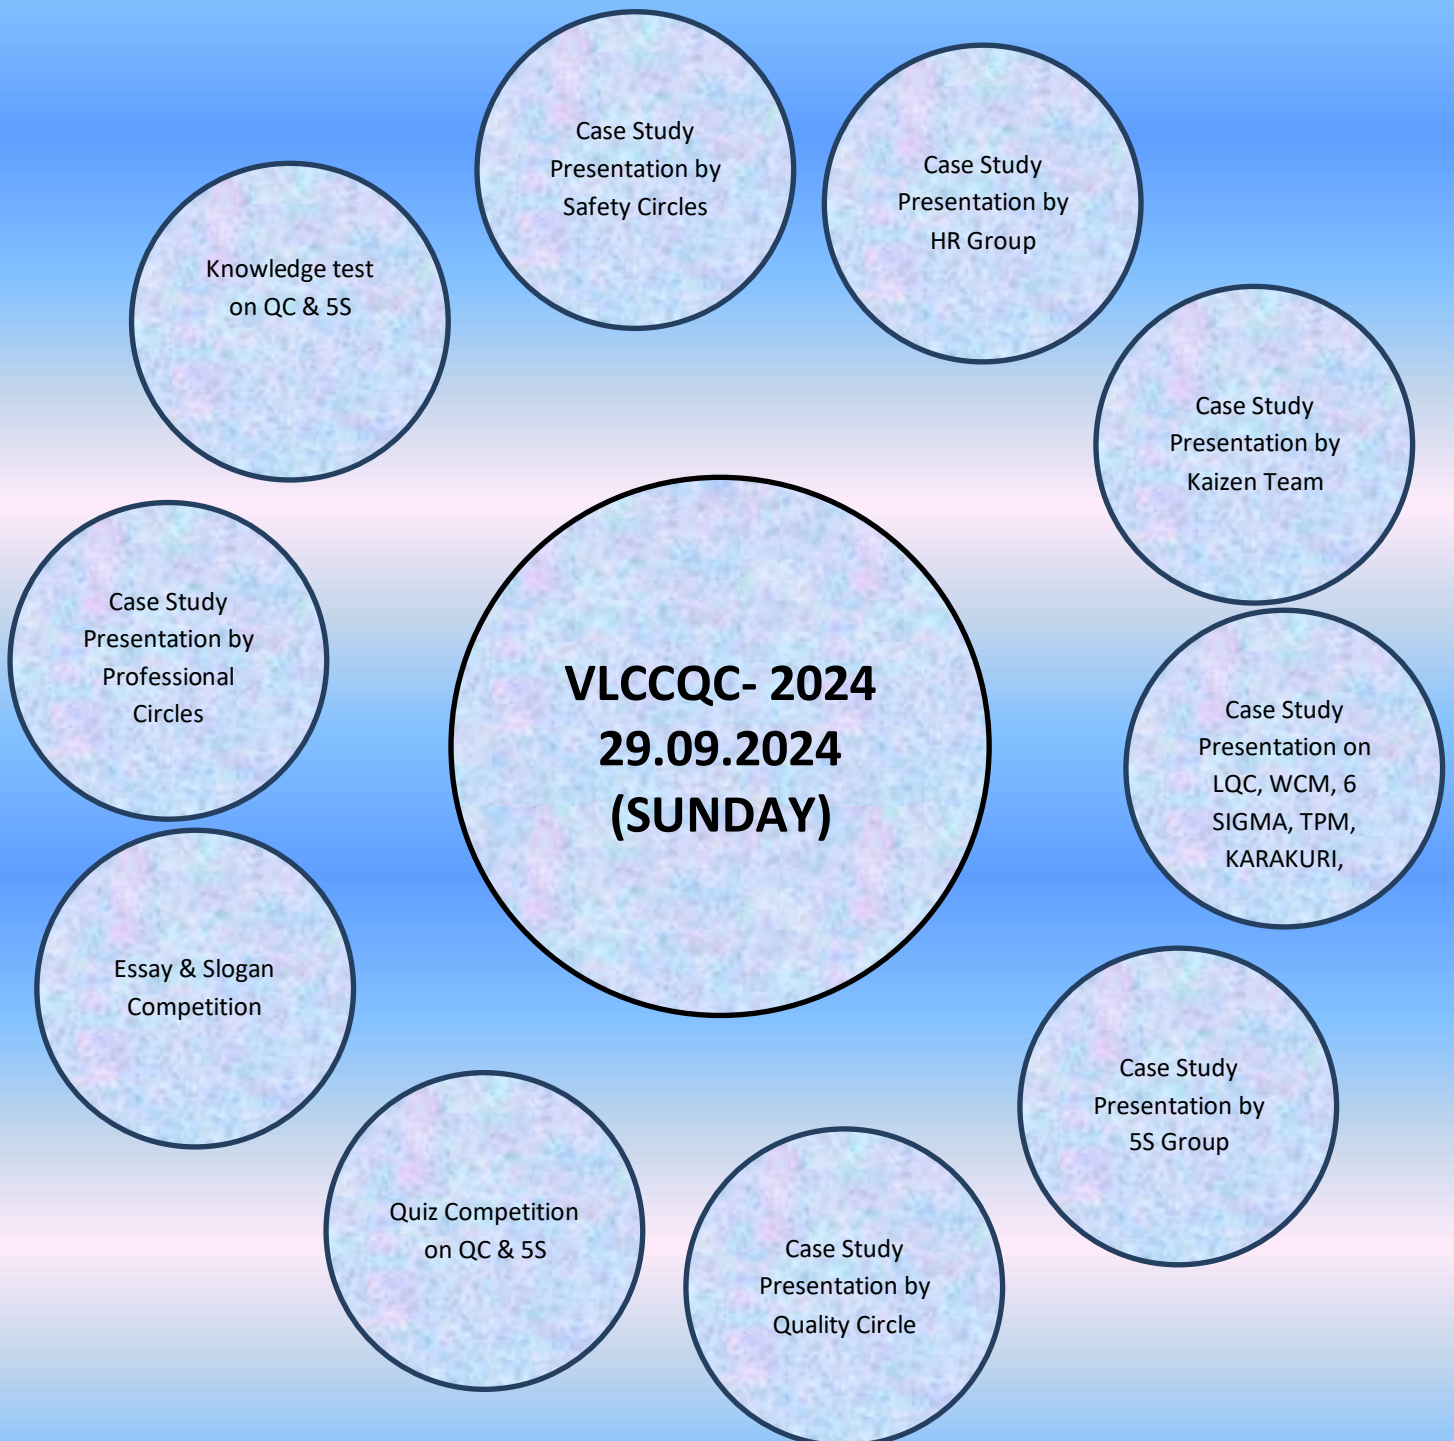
VLCCQC- 2024
29.09.2024
(SUNDAY)

Case Study Presentation by Safety Circles

Case Study Presentation by HR Group

Case Study Presentation by Kaizen Team

Case Study Presentation on LQC, WCM, 6 SIGMA, TPM, KARAKURI,

Case Study Presentation by 5S Group

Case Study Presentation by Quality Circle

Quiz Competition on QC & 5S

Essay & Slogan Competition

Case Study Presentation by Professional Circles

Knowledge test on QC & 5S